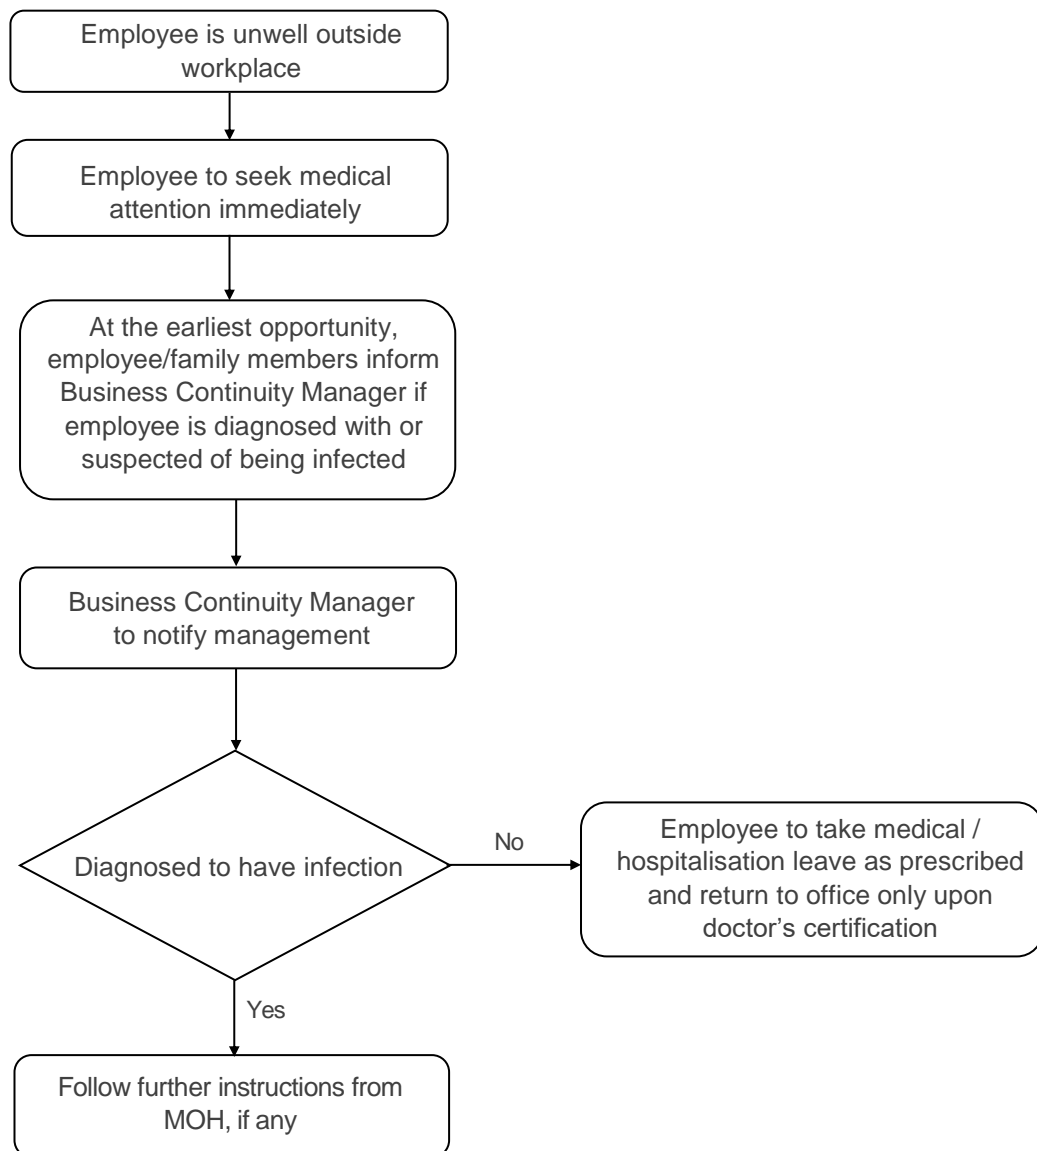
Employee is unwell outside workplace

Employee to seek medical attention immediately

At the earliest opportunity, employee/family members inform Business Continuity Manager if employee is diagnosed with or suspected of being infected

Business Continuity Manager to notify management

Diagnosed to have infection

No

Employee to take medical / hospitalisation leave as prescribed and return to office only upon doctor’s certification

Yes

Follow further instructions from MOH, if any